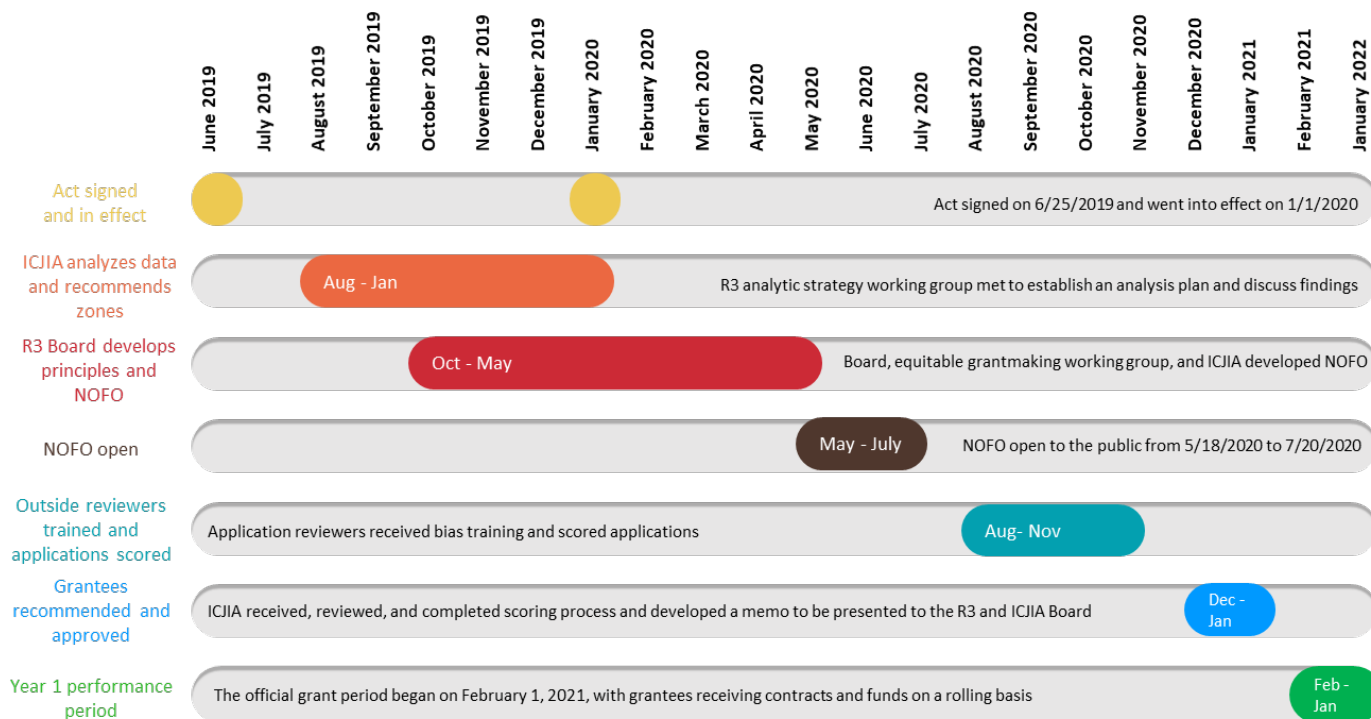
June 2019
July 2019
August 2019
September 2019
October 2019
November 2019
December 2019
January 2020
February 2020
March 2020
April 2020
May 2020
June 2020
July 2020
August 2020
September 2020
October 2020
November 2020
December 2020
January 2021
February 2021
January 2022

Act signed and in effect
Act signed on 6/25/2019 and went into effect on 1/1/2020

ICJIA analyzes data and recommends zones
Aug - Jan
R3 analytic strategy working group met to establish an analysis plan and discuss findings

R3 Board develops principles and NOFO
Oct - May
Board, equitable grantmaking working group, and ICJIA developed NOFO

NOFO open
May - July
NOFO open to the public from 5/18/2020 to 7/20/2020

Outside reviewers trained and applications scored
Application reviewers received bias training and scored applications
Aug- Nov

Grantees recommended and approved
ICJIA received, reviewed, and completed scoring process and developed a memo to be presented to the R3 and ICJIA Board
Dec - Jan

Year 1 performance period
The official grant period began on February 1, 2021, with grantees receiving contracts and funds on a rolling basis
Feb - Jan